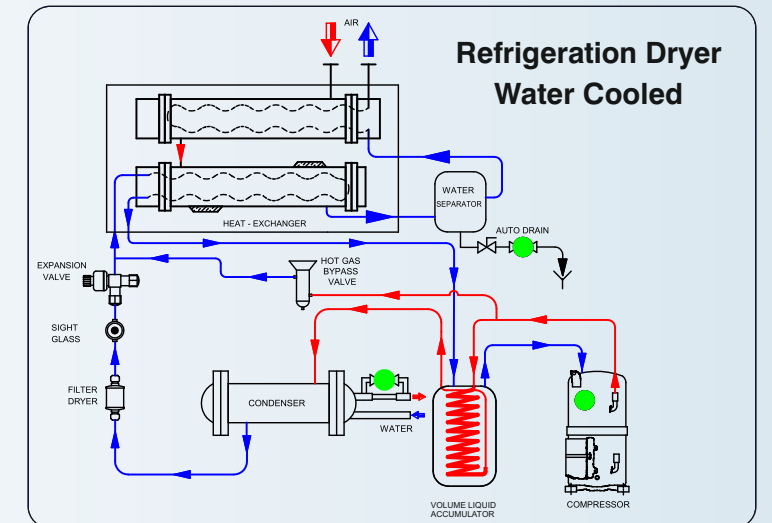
AIR

Refrigeration Dryer
Water Cooled

WATER SEPARATOR

HEAT - EXCHANGER

AUTO DRAIN

EXPANSION VALVE

HOT GAS BYPASS VALVE

SIGHT GLASS

FILTER DRYER

CONDENSER

WATER

VOLUME LIQUID ACCUMULATOR

COMPRESSOR